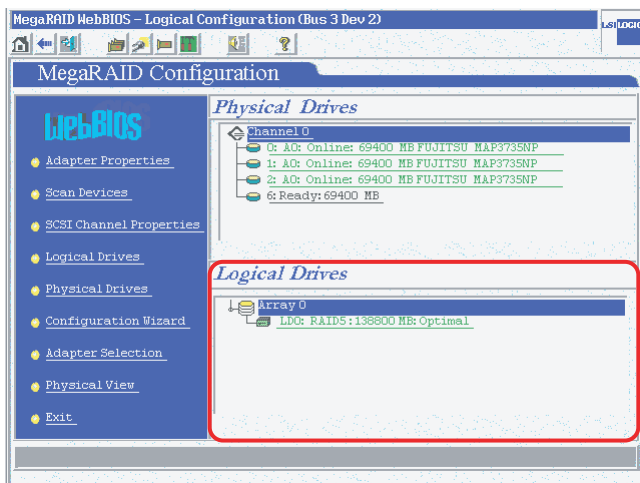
MegaRAID WebBIOS - Logical Configuration (Bus 3 Dev 2)

LSI LOGIC

MegaRAID Configuration

WebBIOS

Adapter Properties

Scan Devices

SCSI Channel Properties

Logical Drives

Physical Drives

Configuration Wizard

Adapter Selection

Physical View

Exit

Physical Drives

Channel 0

0: A0: Online: 69400 MB FUJITSU MAP3735NP

1: A0: Online: 69400 MB FUJITSU MAP3735NP

2: A0: Online: 69400 MB FUJITSU MAP3735NP

6: Ready: 69400 MB

Logical Drives

Array 0

LD0: RAID5: 138800 MB: Optimal